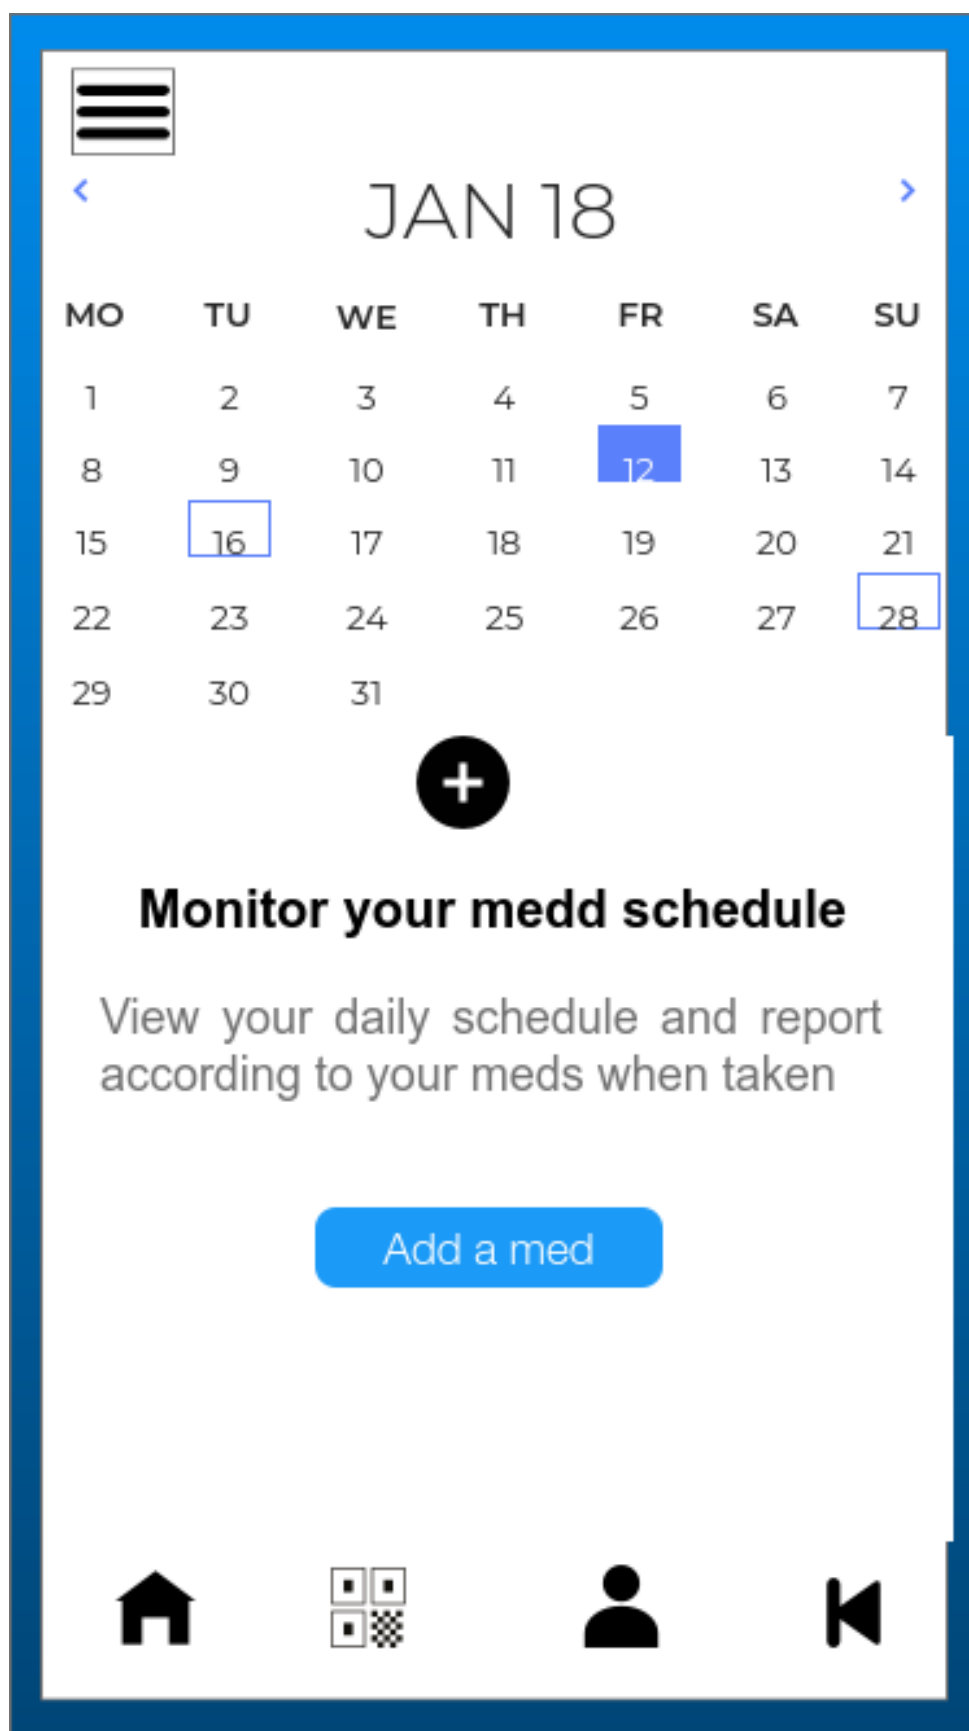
JAN 18

| MO | TU | WE | TH | FR | SA | SU |
|---|---|---|---|---|---|---|
| 1 | 2 | 3 | 4 | 5 | 6 | 7 |
| 8 | 9 | 10 | 11 | 12 | 13 | 14 |
| 15 | 16 | 17 | 18 | 19 | 20 | 21 |
| 22 | 23 | 24 | 25 | 26 | 27 | 28 |
| 29 | 30 | 31 | | | | |

Monitor your medd schedule

View your daily schedule and report according to your meds when taken

Add a med